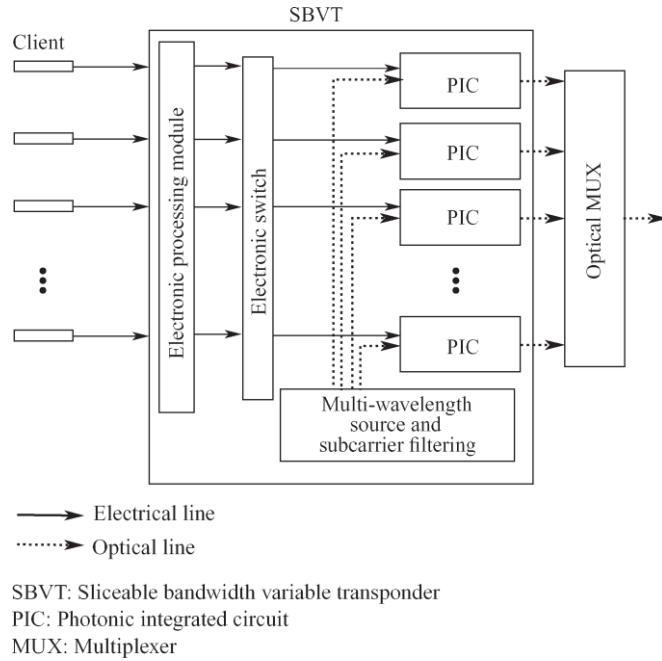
SBVT

Client

Electronic processing module

Electronic switch

PIC

PIC

PIC

PIC

Optical MUX

Multi-wavelength source and subcarrier filtering

Electrical line

Optical line

SBVT: Sliceable bandwidth variable transponder
PIC: Photonic integrated circuit
MUX: Multiplexer